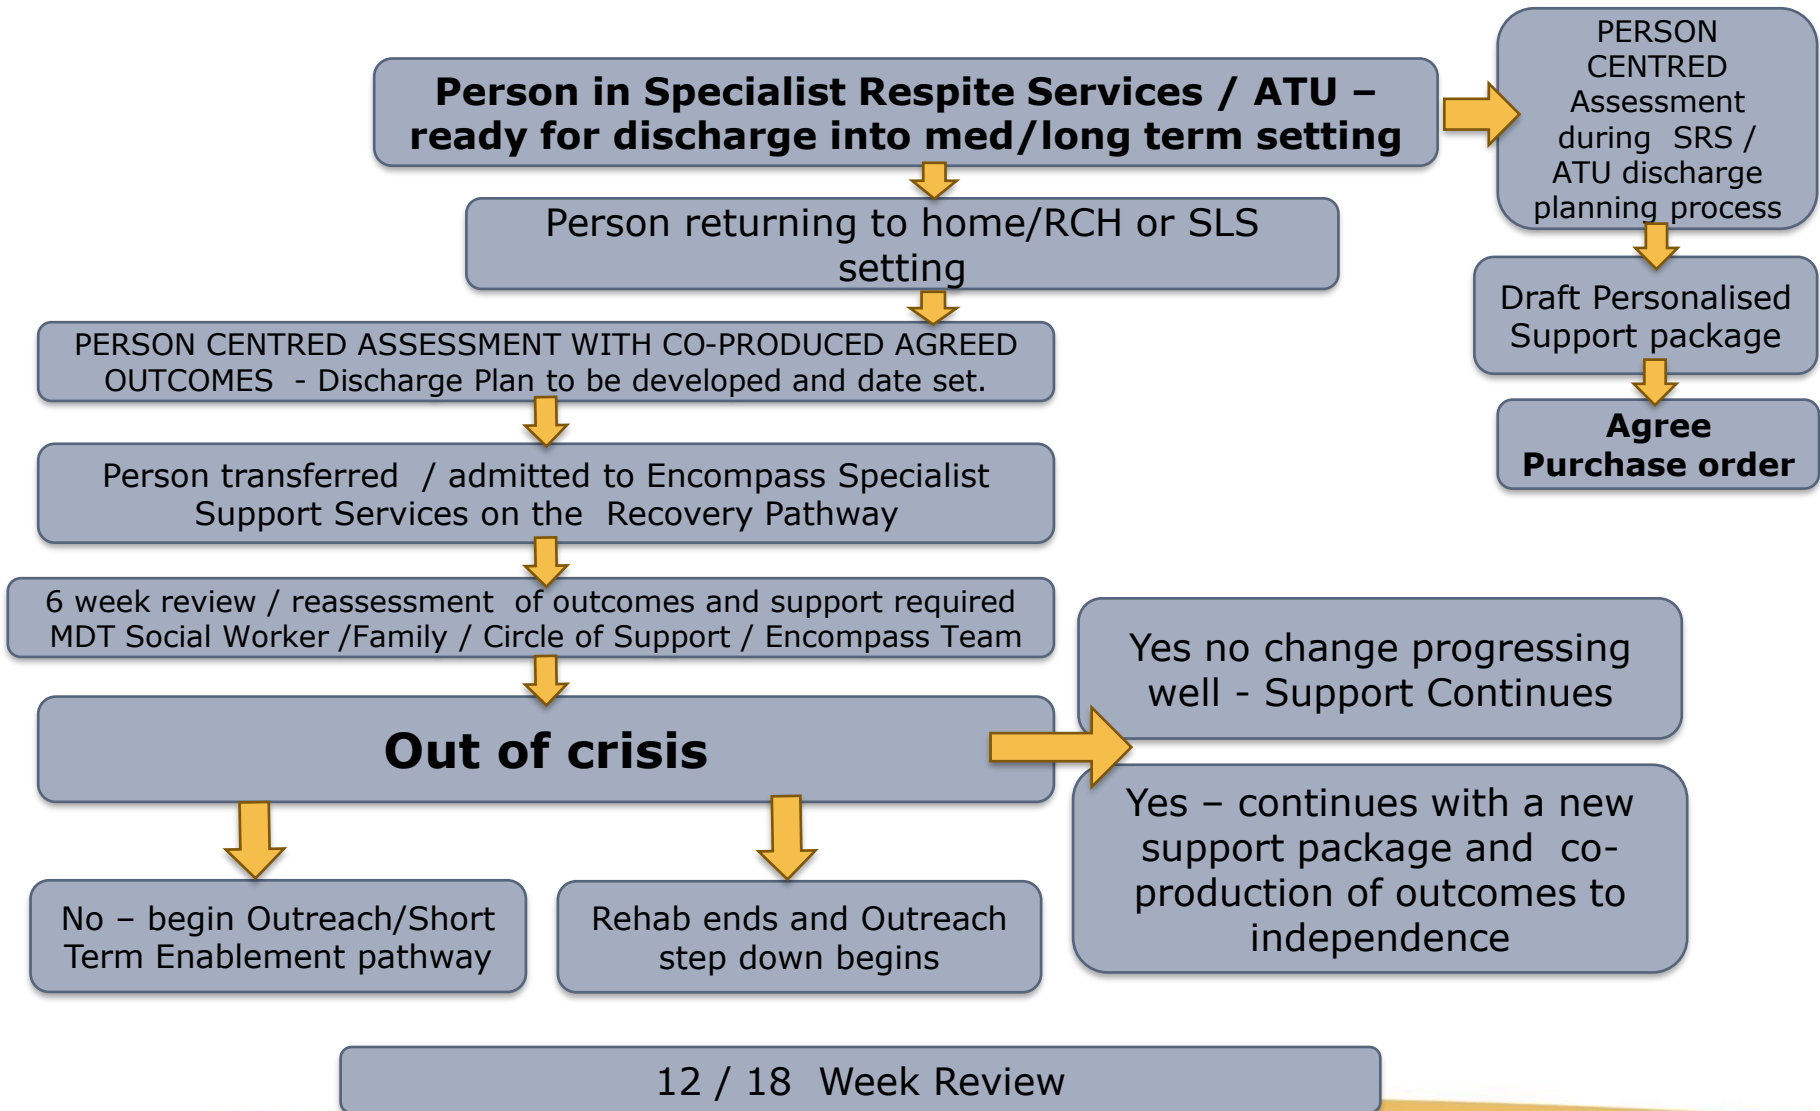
Person in Specialist Respite Services / ATU – ready for discharge into med/long term setting

PERSON CENTRED Assessment during SRS / ATU discharge planning process

Draft Personalised Support package

Agree Purchase order

Person returning to home/RCH or SLS setting

PERSON CENTRED ASSESSMENT WITH CO-PRODUCED AGREED OUTCOMES - Discharge Plan to be developed and date set.

Person transferred / admitted to Encompass Specialist Support Services on the Recovery Pathway

6 week review / reassessment of outcomes and support required MDT Social Worker /Family / Circle of Support / Encompass Team

Out of crisis

Yes no change progressing well - Support Continues

Yes – continues with a new support package and co-production of outcomes to independence

No – begin Outreach/Short Term Enablement pathway

Rehab ends and Outreach step down begins

12 / 18 Week Review